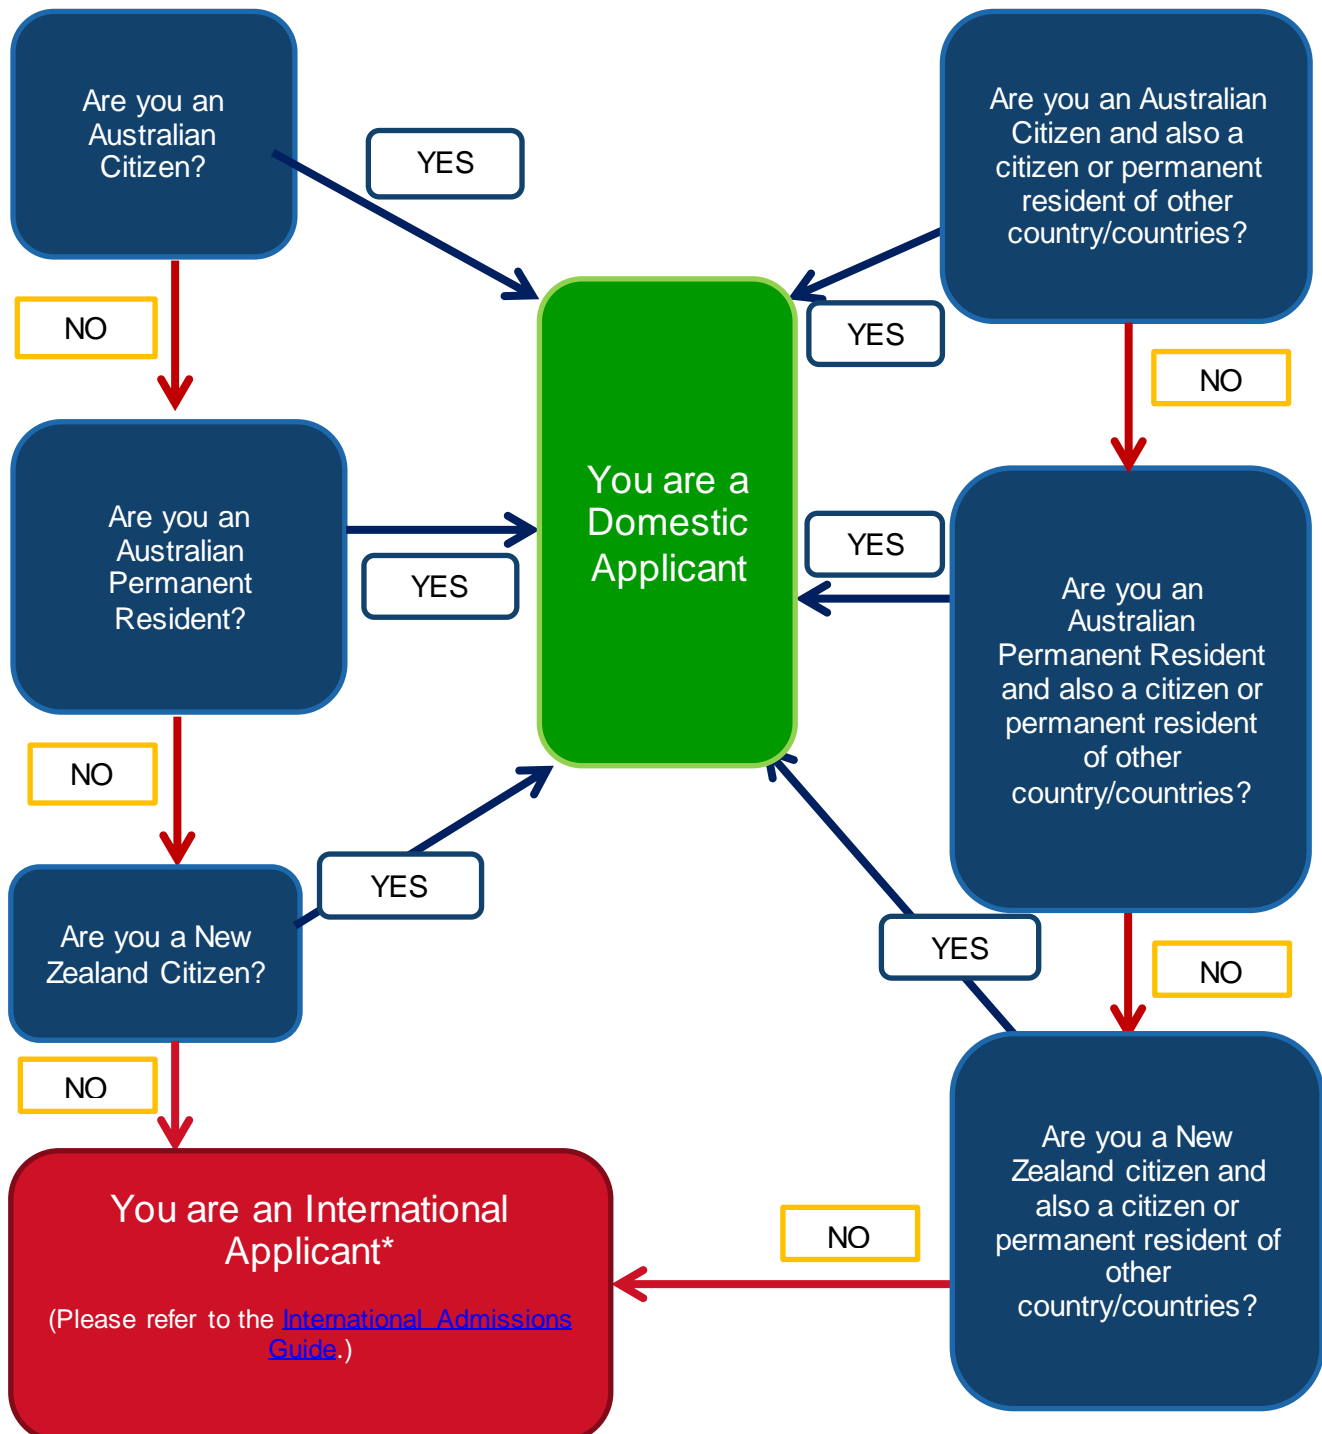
Are you an Australian Citizen?

YES

NO

Are you an Australian Permanent Resident?

YES

NO

Are you a New Zealand Citizen?

YES

NO

You are a Domestic Applicant

Are you an Australian Citizen and also a citizen or permanent resident of other country/countries?

YES

NO

YES

Are you an Australian Permanent Resident and also a citizen or permanent resident of other country/countries?

NO

YES

Are you a New Zealand citizen and also a citizen or permanent resident of other country/countries?

NO

You are an International Applicant*

(Please refer to the International Admissions Guide.)